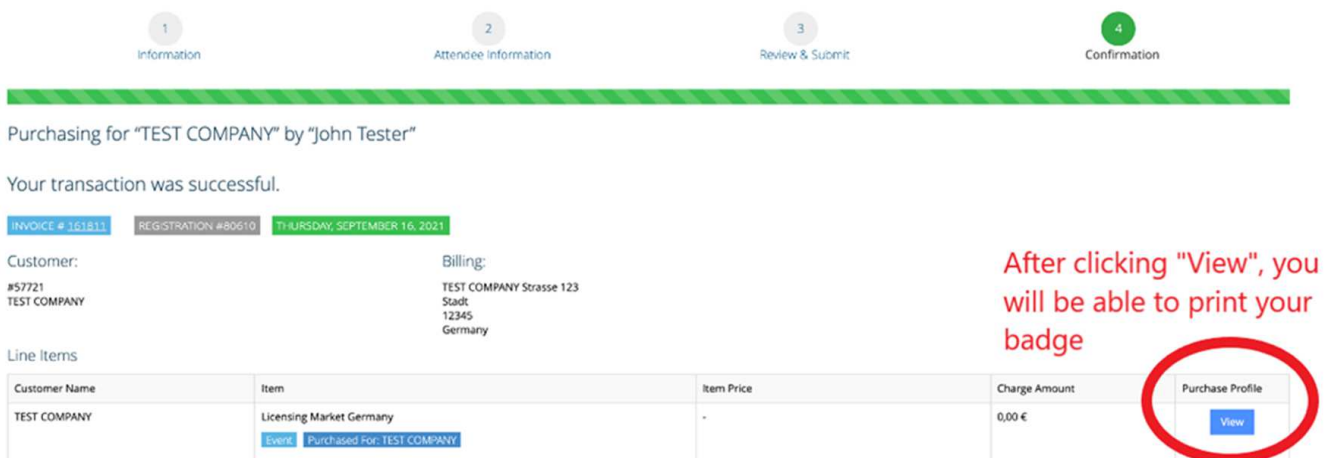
1
Information

2
Attendee Information

3
Review & Submit

4
Confirmation

Purchasing for “TEST COMPANY” by “John Tester”

Your transaction was successful.

INVOICE # 161811 REGISTRATION #80610 THURSDAY, SEPTEMBER 16, 2021

Customer:
#57721
TEST COMPANY

Billing:
TEST COMPANY Strasse 123
Stadt
12345
Germany

After clicking "View", you will be able to print your badge

Line Items

| Customer Name | Item | Item Price | Charge Amount | Purchase Profile |
|---|---|---|---|---|
| TEST COMPANY | Licensing Market Germany Event Purchased For: TEST COMPANY | - | 0,00 € | View |